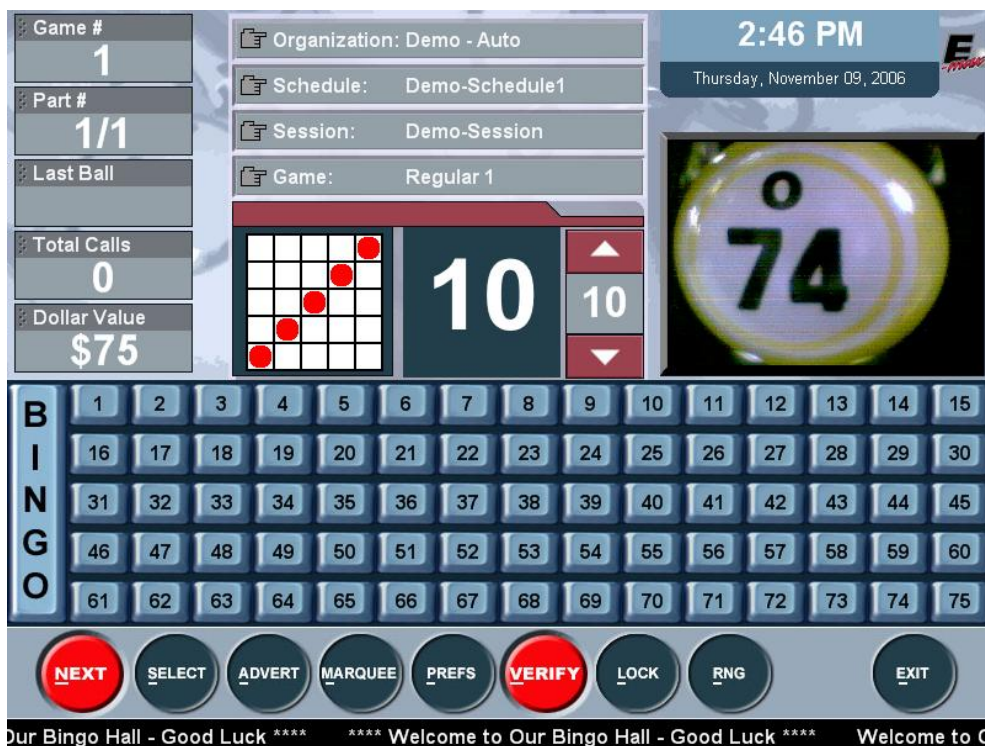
Game #
1
Part #
1/1
Last Ball
Total Calls
0
Dollar Value
$75

Organization: Demo - Auto
Schedule: Demo-Schedule1
Session: Demo-Session
Game: Regular 1

2:46 PM
Thursday, November 09, 2006

E

10
10

O
74

| B | 1 | 2 | 3 | 4 | 5 | 6 | 7 | 8 | 9 | 10 | 11 | 12 | 13 | 14 | 15 |
|---|---|---|---|---|---|---|---|---|---|---|---|---|---|---|---|
| I | 16 | 17 | 18 | 19 | 20 | 21 | 22 | 23 | 24 | 25 | 26 | 27 | 28 | 29 | 30 |
| N | 31 | 32 | 33 | 34 | 35 | 36 | 37 | 38 | 39 | 40 | 41 | 42 | 43 | 44 | 45 |
| G | 46 | 47 | 48 | 49 | 50 | 51 | 52 | 53 | 54 | 55 | 56 | 57 | 58 | 59 | 60 |
| O | 61 | 62 | 63 | 64 | 65 | 66 | 67 | 68 | 69 | 70 | 71 | 72 | 73 | 74 | 75 |

NEXT SELECT ADVERT MARQUEE PREFS VERIFY LOCK RNG EXIT

Our Bingo Hall - Good Luck **** **** Welcome to Our Bingo Hall - Good Luck **** Welcome to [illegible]